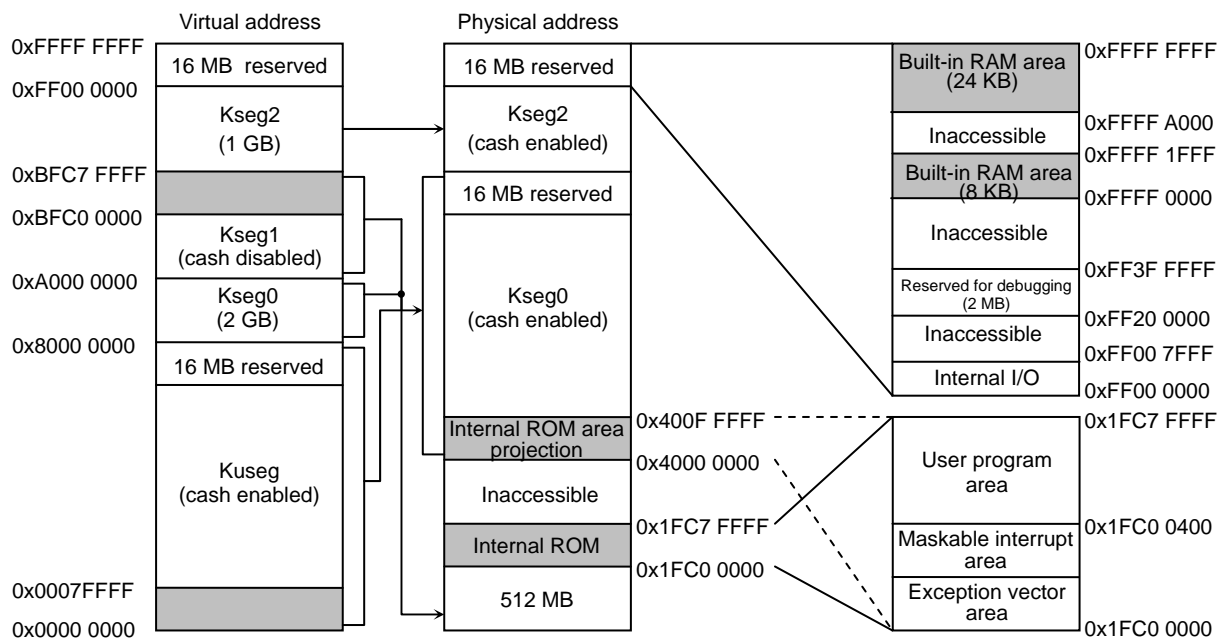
Virtual address

Physical address

0xFFFF FFFF
0xFF00 0000
0xBFC7 FFFF
0xBFC0 0000
0xA000 0000
0x8000 0000
0x0007FFFF
0x0000 0000

16 MB reserved
Kseg2
(1 GB)
Kseg1
(cash disabled)
Kseg0
(2 GB)
16 MB reserved
Kuseg
(cash enabled)

16 MB reserved
Kseg2
(cash enabled)
16 MB reserved
Kseg0
(cash enabled)
Internal ROM area projection
Inaccessible
Internal ROM
512 MB

0x400F FFFF
0x4000 0000
0x1FC7 FFFF
0x1FC0 0000

Built-in RAM area
(24 KB)
Inaccessible
Built-in RAM area
(8 KB)
Inaccessible
Reserved for debugging
(2 MB)
Inaccessible
Internal I/O

0xFFFF FFFF
0xFFFF A000
0xFFFF 1FFF
0xFFFF 0000
0xFF3F FFFF
0xFF20 0000
0xFF00 7FFF
0xFF00 0000

User program area
Maskable interrupt area
Exception vector area

0x1FC7 FFFF
0x1FC0 0400
0x1FC0 0000